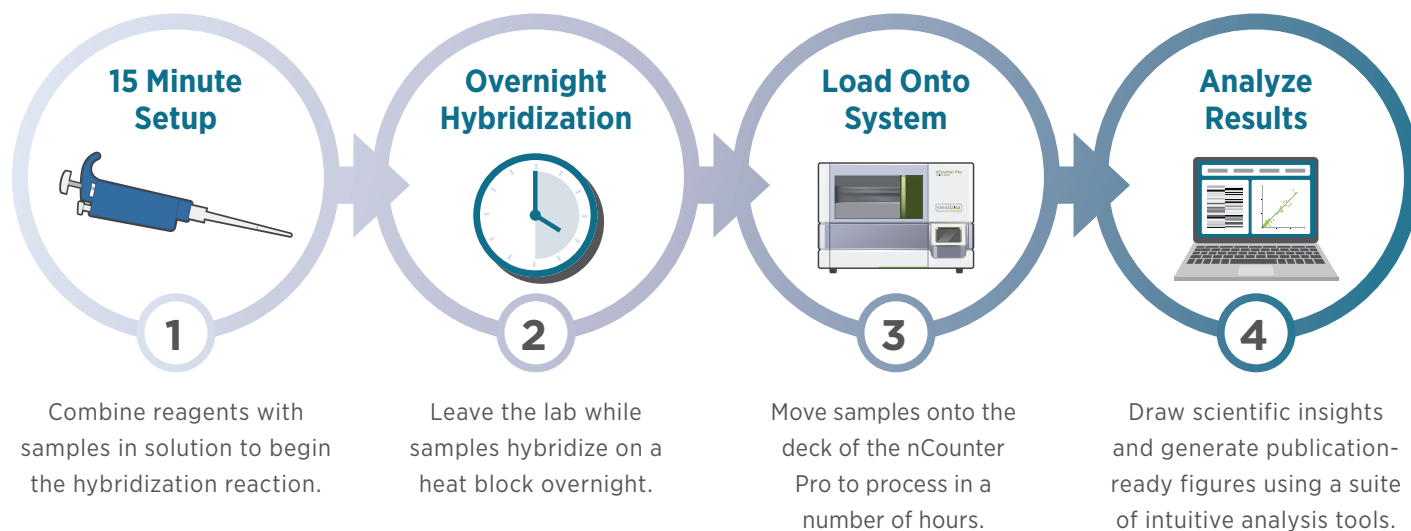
15 Minute Setup

1

Combine reagents with samples in solution to begin the hybridization reaction.

Overnight Hybridization

2

Leave the lab while samples hybridize on a heat block overnight.

Load Onto System

nCounter Pro

3

Move samples onto the deck of the nCounter Pro to process in a number of hours.

Analyze Results

4

Draw scientific insights and generate publication-ready figures using a suite of intuitive analysis tools.